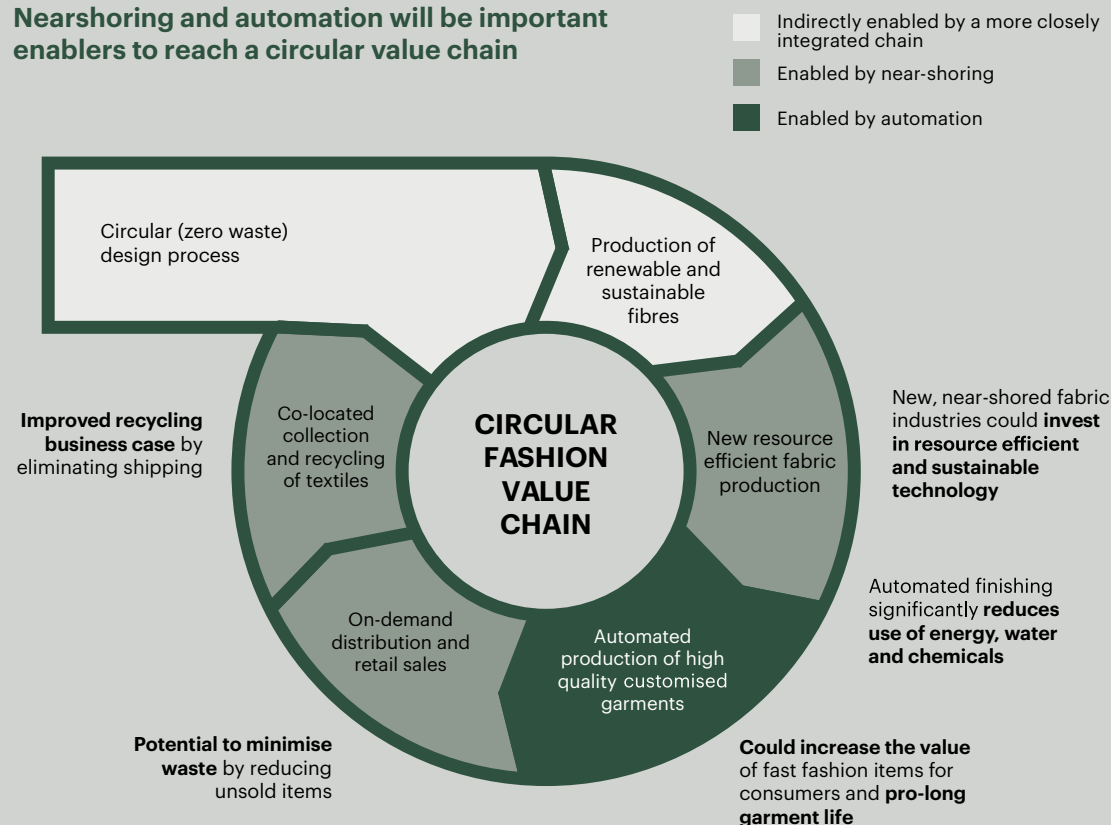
Nearshoring and automation will be important enablers to reach a circular value chain

Indirectly enabled by a more closely integrated chain

Enabled by near-shoring

Enabled by automation

Circular (zero waste) design process

Production of renewable and sustainable fibres

New resource efficient fabric production

Automated production of high quality customised garments

On-demand distribution and retail sales

Co-located collection and recycling of textiles

CIRCULAR FASHION VALUE CHAIN

New, near-shored fabric industries could **invest in resource efficient and sustainable technology**

Automated finishing significantly **reduces use of energy, water and chemicals**

**Could increase the value** of fast fashion items for consumers and **pro-long garment life**

**Potential to minimise waste** by reducing unsold items

**Improved recycling business case** by eliminating shipping